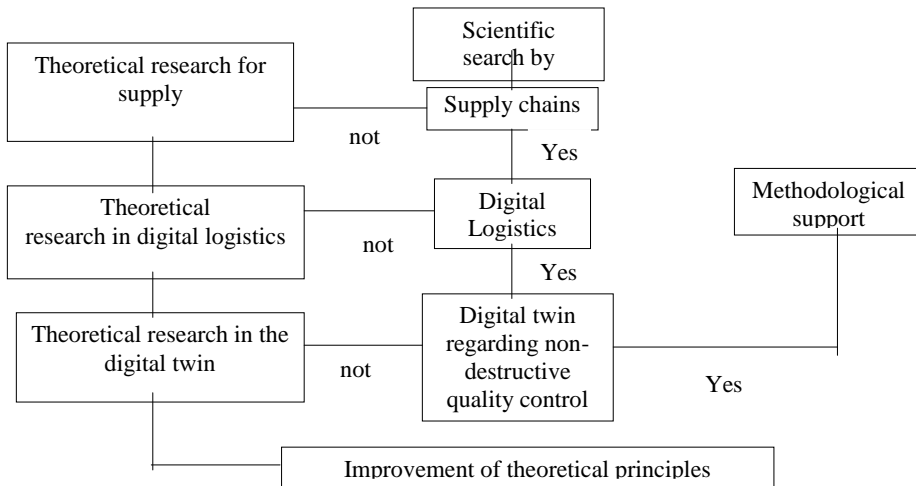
Scientific search by

Theoretical research for supply

Supply chains

not

Yes

Theoretical research in digital logistics

Digital Logistics

not

Methodological support

Yes

Theoretical research in the digital twin

Digital twin regarding non-destructive quality control

not

Yes

Improvement of theoretical principles